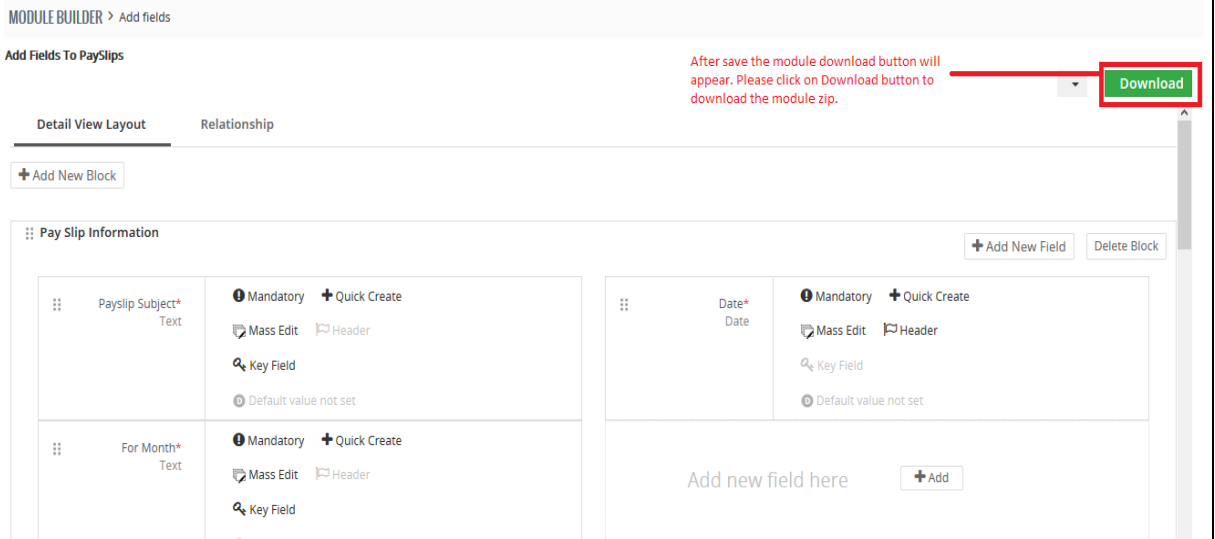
MODULE BUILDER > Add fields

Add Fields To PaySlips

After save the module download button will appear. Please click on Download button to download the module zip.

Download

Detail View Layout

Relationship

Add New Block

Pay Slip Information

Add New Field

Delete Block

Payslip Subject*
Text

Mandatory
Quick Create
Mass Edit
Header
Key Field
Default value not set

Date*
Date

Mandatory
Quick Create
Mass Edit
Header
Key Field
Default value not set

For Month*
Text

Mandatory
Quick Create
Mass Edit
Header
Key Field

Add new field here

Add